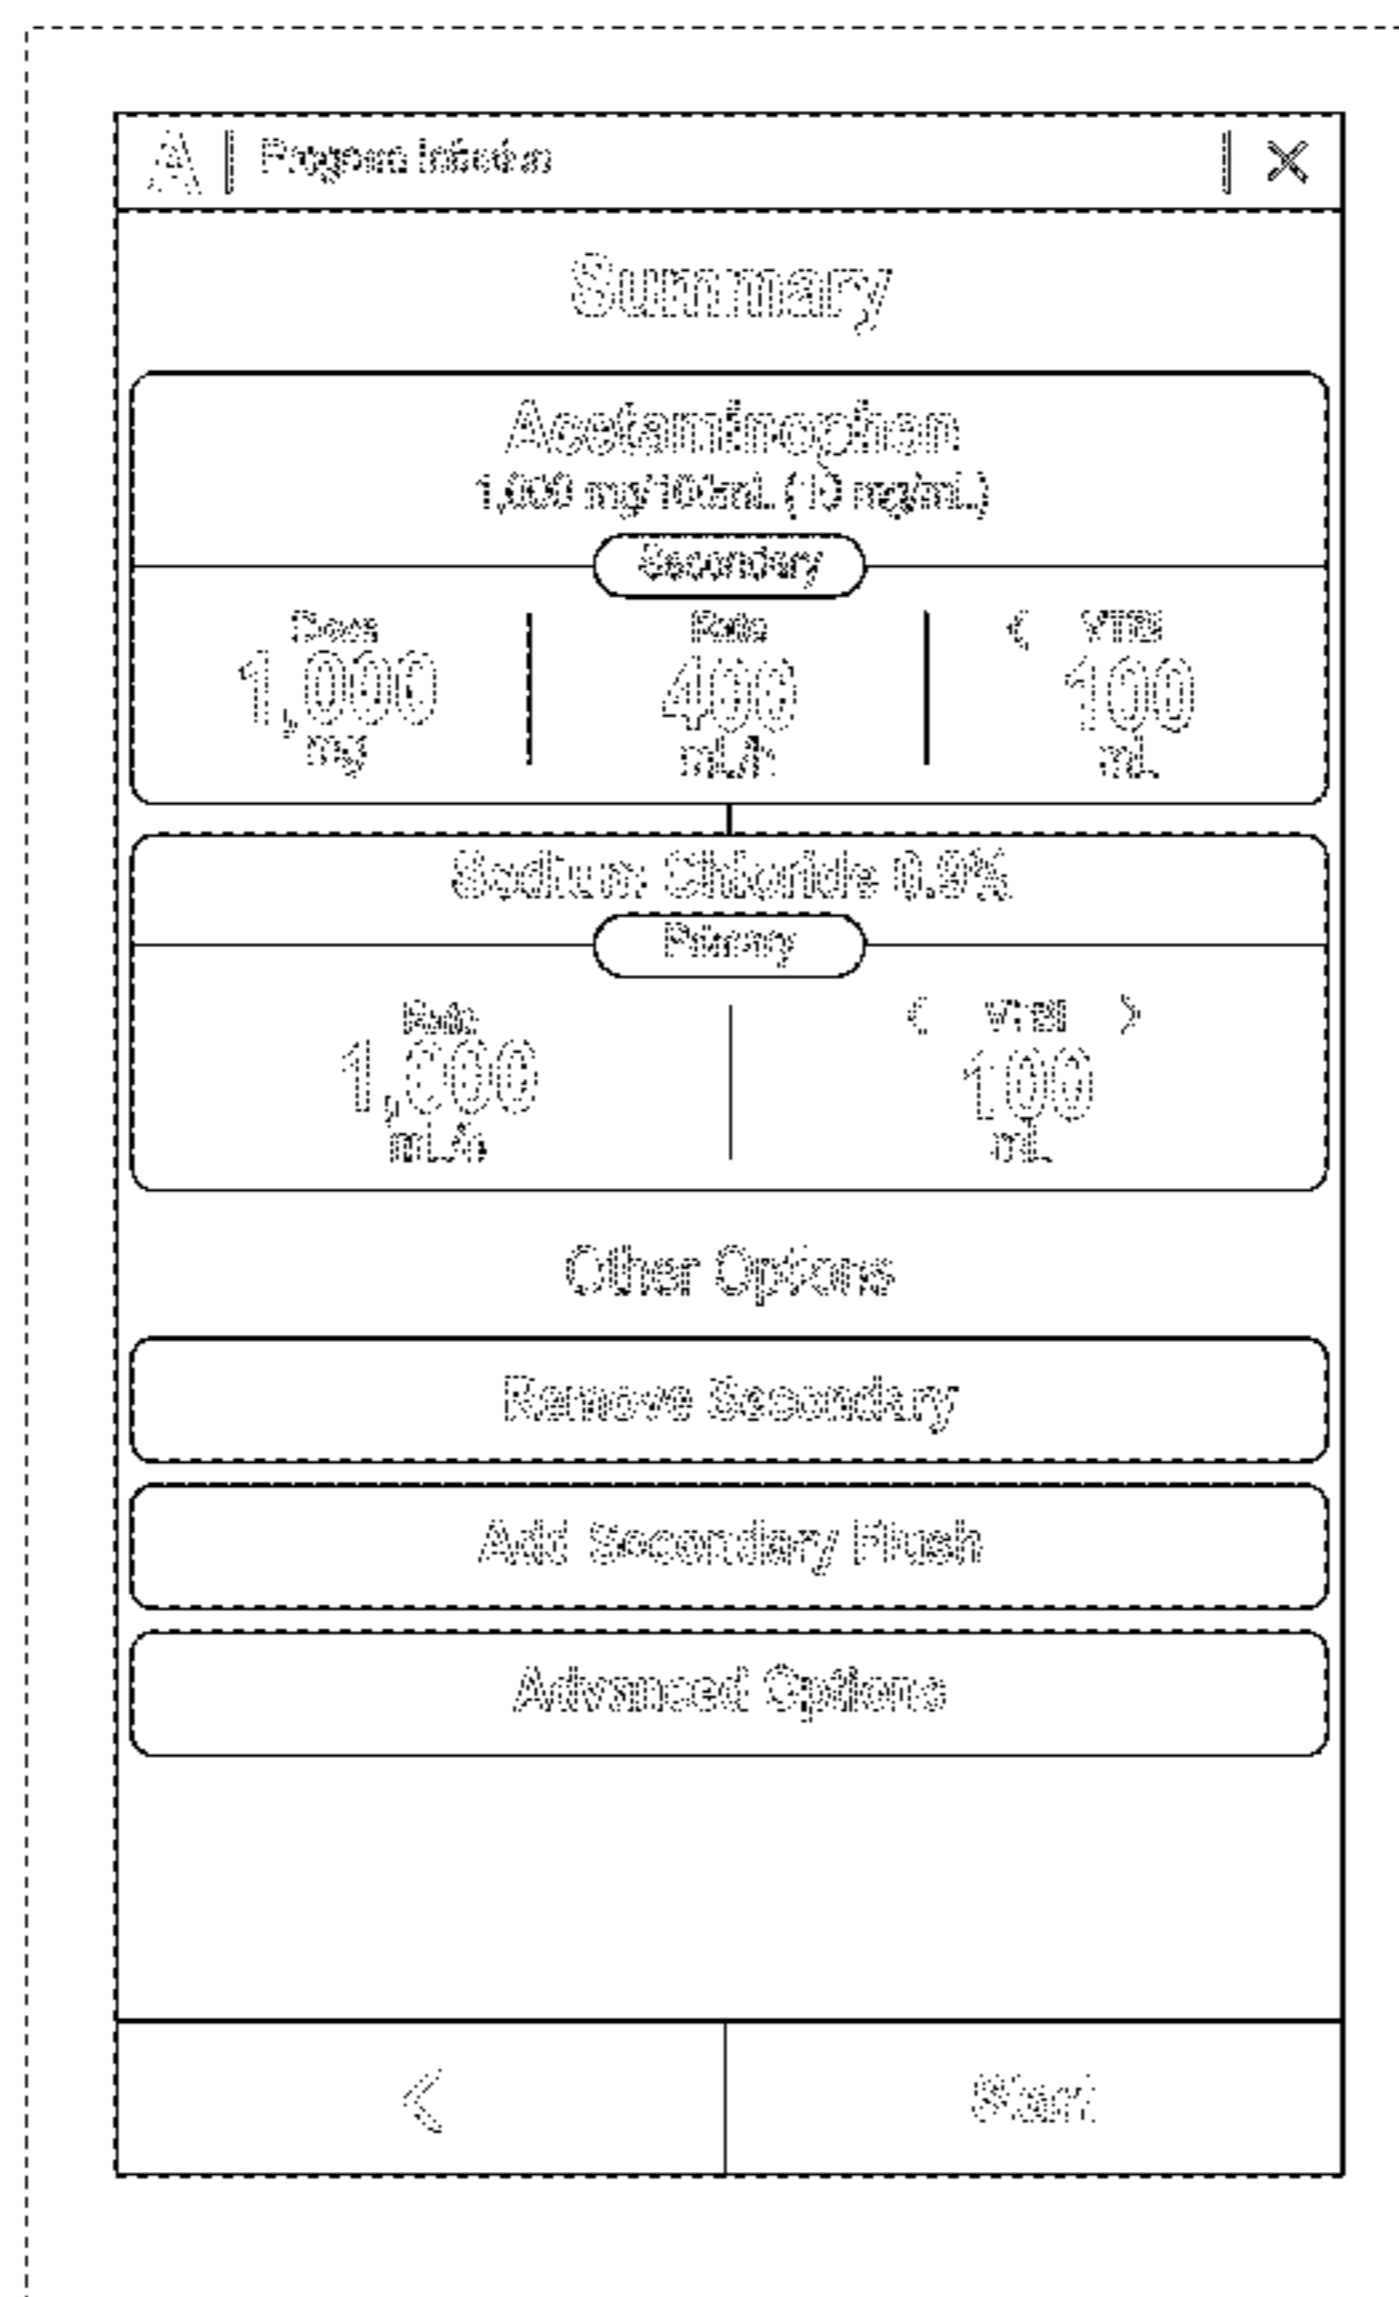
Program Infusion

Summary

Acetaminophen
1,000 mg/100mL (10 mg/mL)

Secondary

Dose
1,000
mg

Rate
400
mL/h

VTBI
100
mL

Sodium Chloride 0.9%

Primary

Rate
1,000
mL/h

VTBI
100
mL

Other Options

Remove Secondary

Add Secondary Flush

Advanced Options

Start